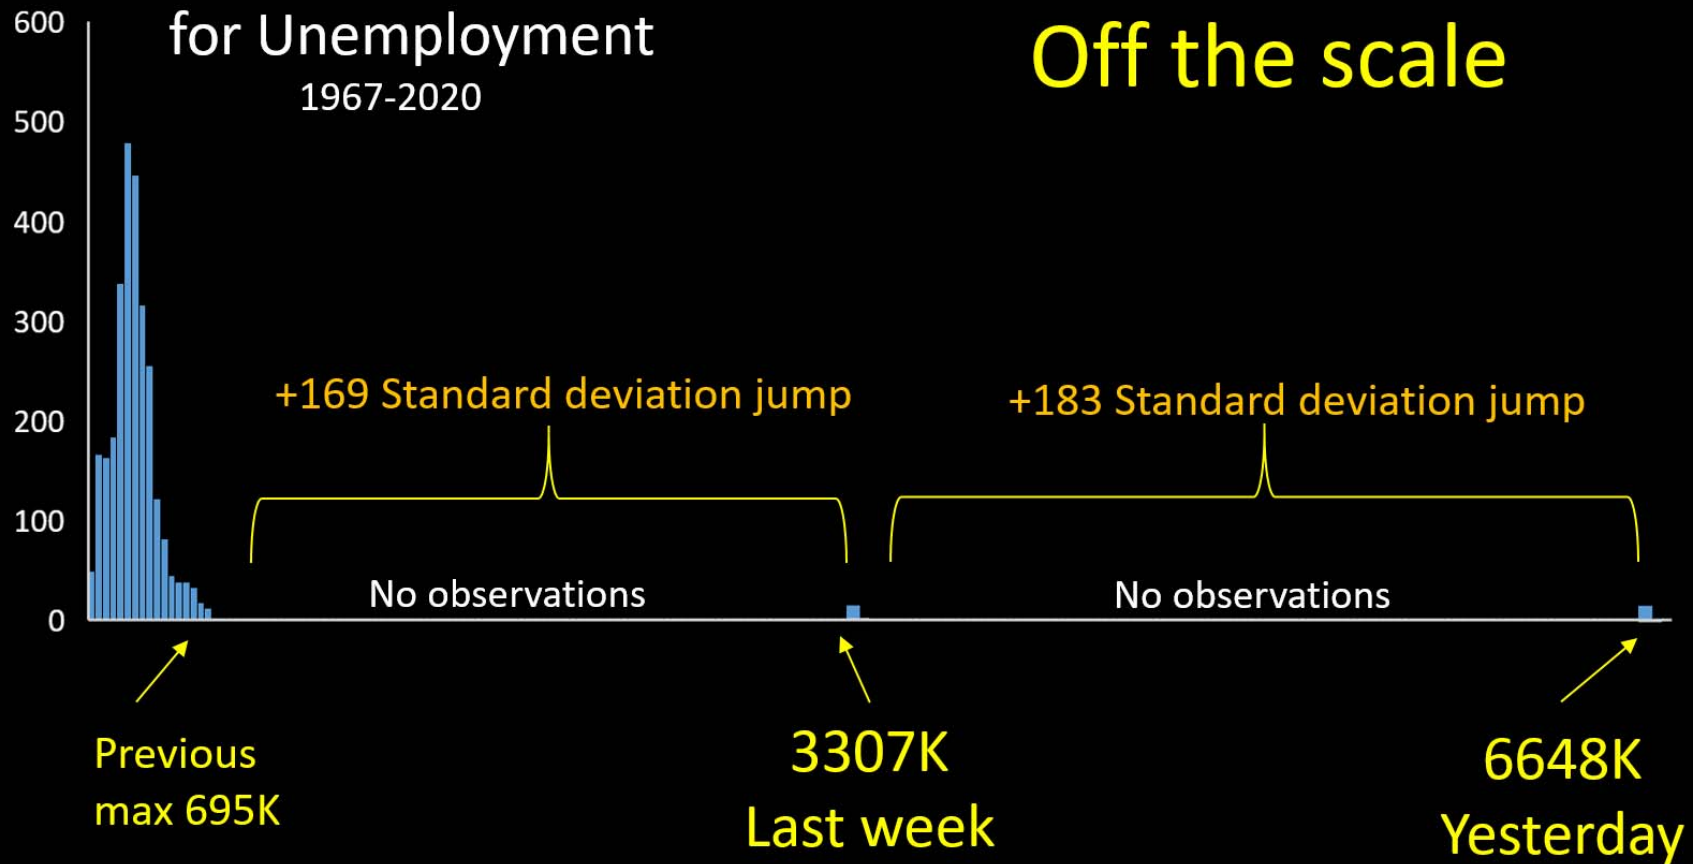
for Unemployment
1967-2020

Off the scale

600
500
400
300
200
100
0

+169 Standard deviation jump

+183 Standard deviation jump

No observations

No observations

Previous max 695K

3307K
Last week

6648K
Yesterday